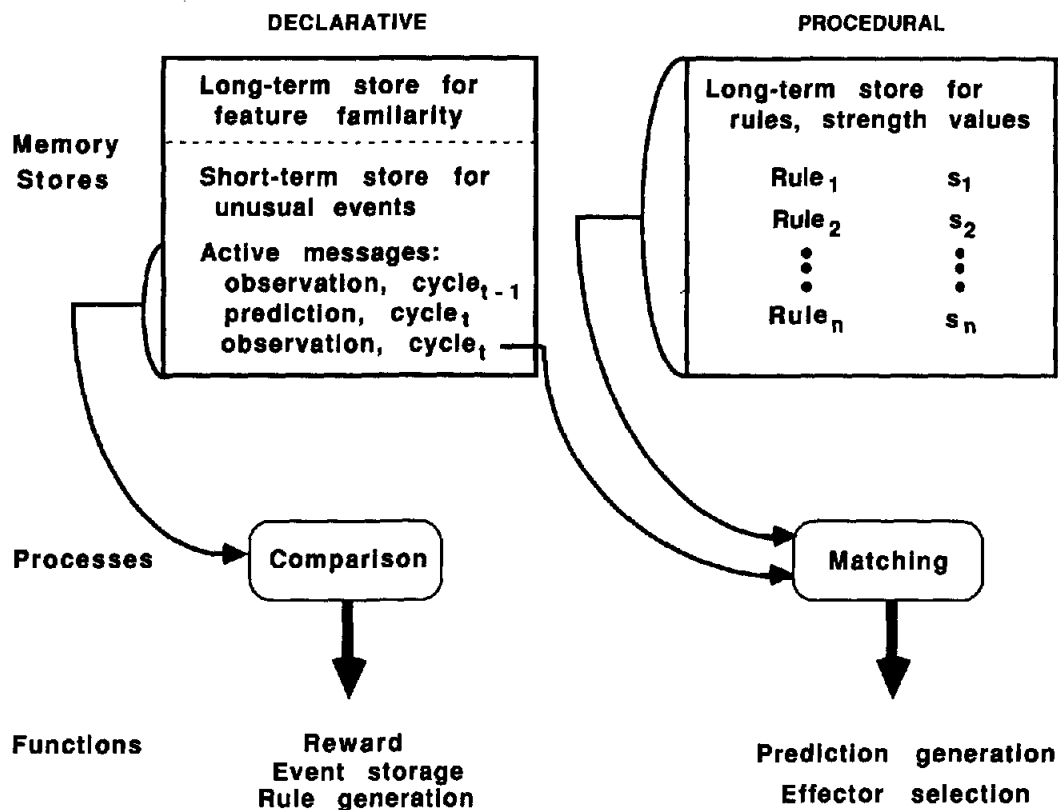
DECLARATIVE

PROCEDURAL

Memory Stores

Long-term store for feature familarity

Short-term store for unusual events

Active messages: observation, cycle$_{t-1}$ prediction, cycle$_t$ observation, cycle$_t$

Long-term store for rules, strength values

Rule$_1$ $s_1$
Rule$_2$ $s_2$
⋮ ⋮
Rule$_n$ $s_n$

Processes

Comparison

Matching

Functions

Reward
Event storage
Rule generation

Prediction generation
Effector selection